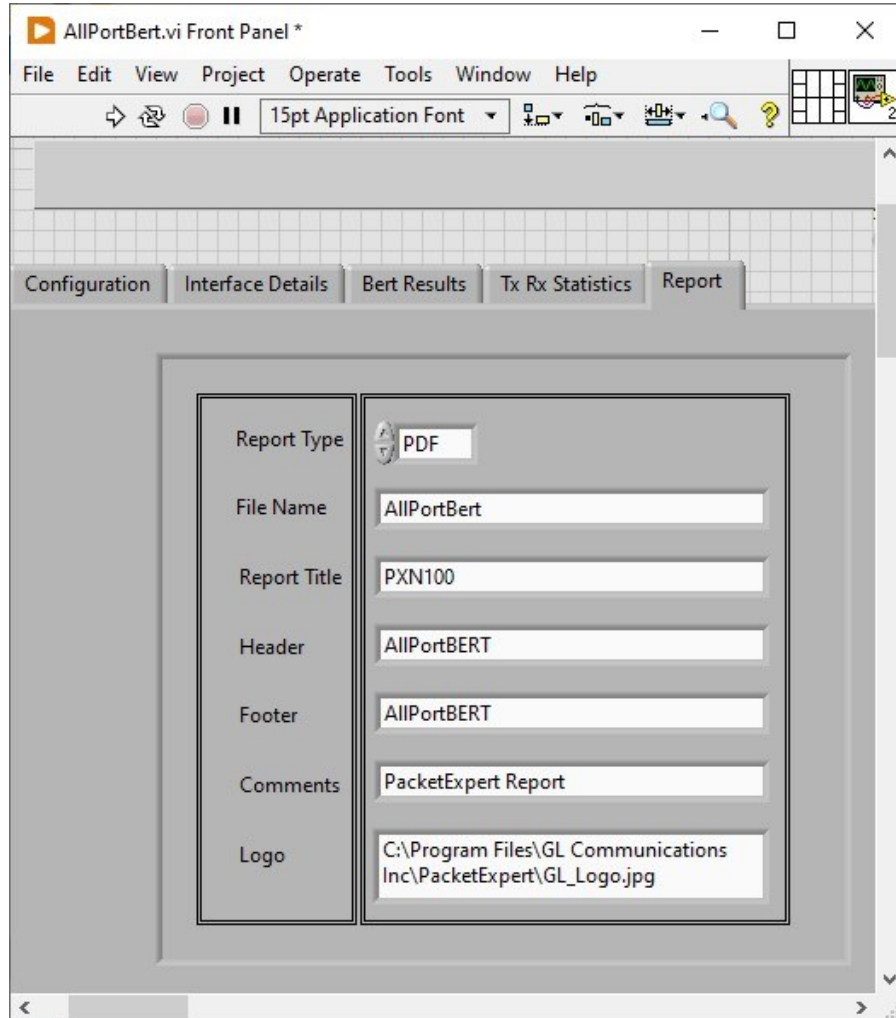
AllPortBert.vi Front Panel *

File Edit View Project Operate Tools Window Help

15pt Application Font

Configuration | Interface Details | Bert Results | Tx Rx Statistics | Report

Report Type PDF

File Name AllPortBert

Report Title PXN100

Header AllPortBERT

Footer AllPortBERT

Comments PacketExpert Report

Logo C:\Program Files\GL Communications Inc\PacketExpert\GL_Logo.jpg